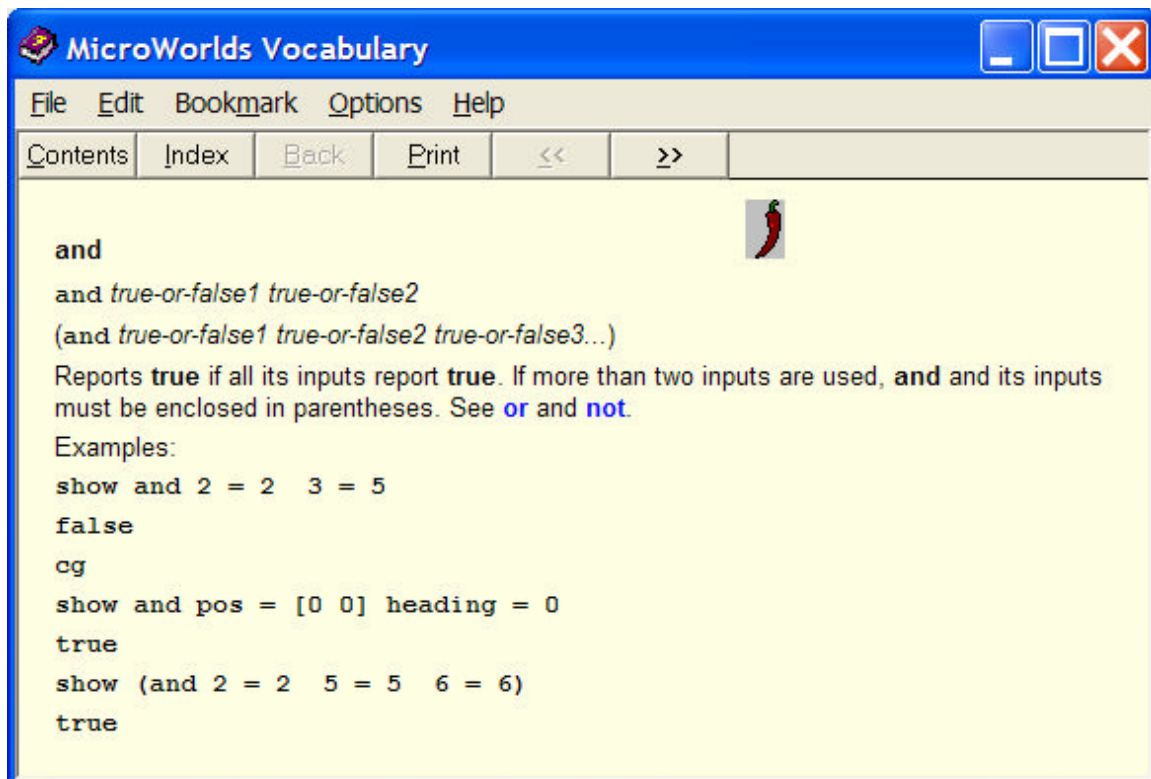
MicroWorlds Vocabulary

File Edit Bookmark Options Help

Contents Index Back Print << >>

and

and true-or-false1 true-or-false2

(and true-or-false1 true-or-false2 true-or-false3...)

Reports true if all its inputs report true. If more than two inputs are used, and and its inputs must be enclosed in parentheses. See or and not.

Examples:

show and 2 = 2 3 = 5

false

cg

show and pos = [0 0] heading = 0

true

show (and 2 = 2 5 = 5 6 = 6)

true